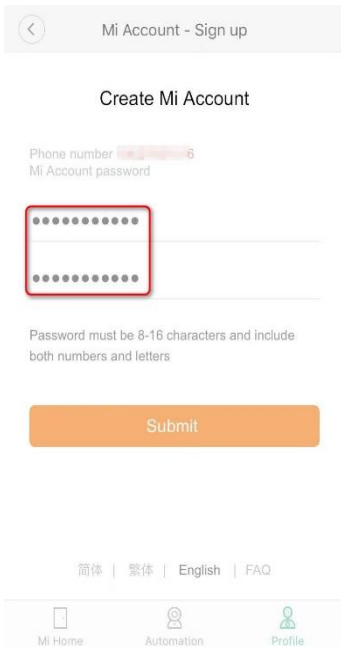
Mi Account - Sign up

Create Mi Account

Phone number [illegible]6
Mi Account password

•••••••••••

•••••••••••

Password must be 8-16 characters and include both numbers and letters

Submit

简体 | 繁体 | English | FAQ

Mi Home Automation Profile